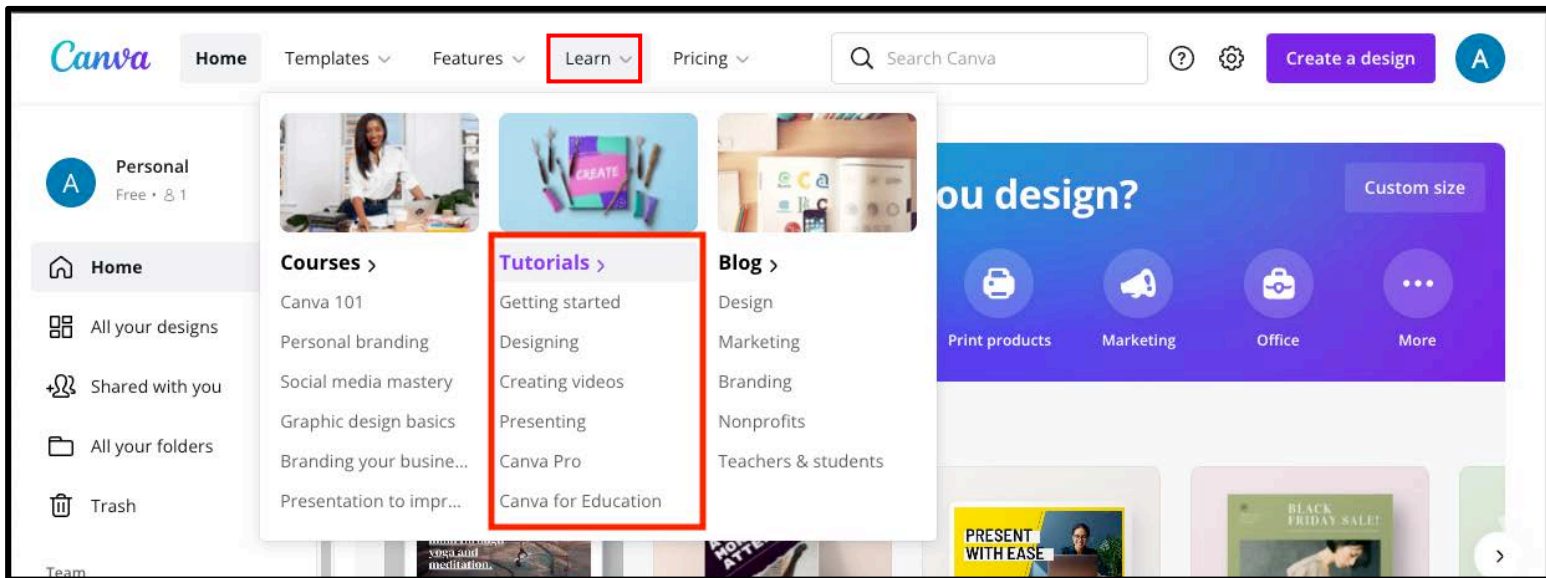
Canva Home Templates Features Learn Pricing Search Canva Create a design A

A Personal
Free • 1

Home
All your designs
Shared with you
All your folders
Trash
Team

Courses >
Canva 101
Personal branding
Social media mastery
Graphic design basics
Branding your busine...
Presentation to impr...

CREATE

Tutorials >
Getting started
Designing
Creating videos
Presenting
Canva Pro
Canva for Education

Blog >
Design
Marketing
Branding
Nonprofits
Teachers & students

ou design?
Custom size

Print products
Marketing
Office
More

yoga and meditation.

PRESENT WITH EASE

BLACK FRIDAY SALE!